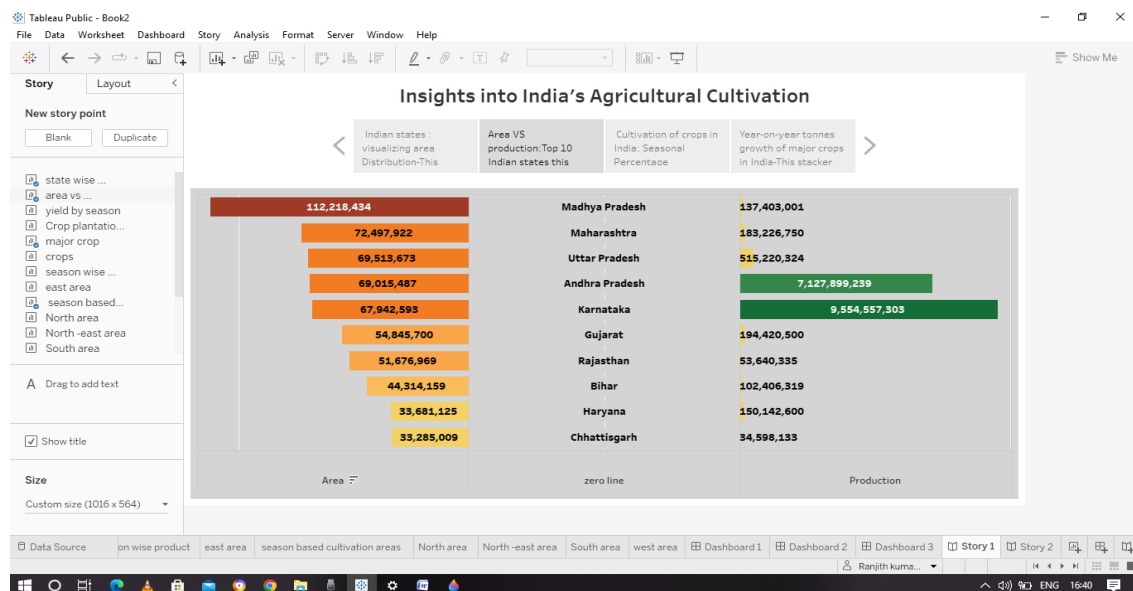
Tableau Public - Book2

File Data Worksheet Dashboard Story Analysis Format Server Window Help

Show Me

Story Layout

New story point

Blank Duplicate

state wise ...
area vs ...
yield by season
Crop plantatio...
major crop
crops
season wise ...
east area
season based...
North area
North -east area
South area

Drag to add text

Show title

Size

Custom size (1016 x 564)

Insights into India's Agricultural Cultivation

Indian states : visualizing area Distribution-This

Area VS production:Top 10 Indian states this

Cultivation of crops in India: Seasonal Percentage

Year-on-year tonnes growth of major crops in India-This stacker

| Area | zero line | Production |
|---|---|---|
| 112,218,434 | Madhya Pradesh | 137,403,001 |
| 72,497,922 | Maharashtra | 183,226,750 |
| 69,513,673 | Uttar Pradesh | 515,220,324 |
| 69,015,487 | Andhra Pradesh | 7,127,899,239 |
| 67,942,593 | Karnataka | 9,554,557,303 |
| 54,845,700 | Gujarat | 194,420,500 |
| 51,676,969 | Rajasthan | 53,640,335 |
| 44,314,159 | Bihar | 102,406,319 |
| 33,681,125 | Haryana | 150,142,600 |
| 33,285,009 | Chhattisgarh | 34,598,133 |

Data Source | on wise product | east area | season based cultivation areas | North area | North -east area | South area | west area | Dashboard 1 | Dashboard 2 | Dashboard 3 | Story 1 | Story 2

Ranjith kuma...

ENG 16:40